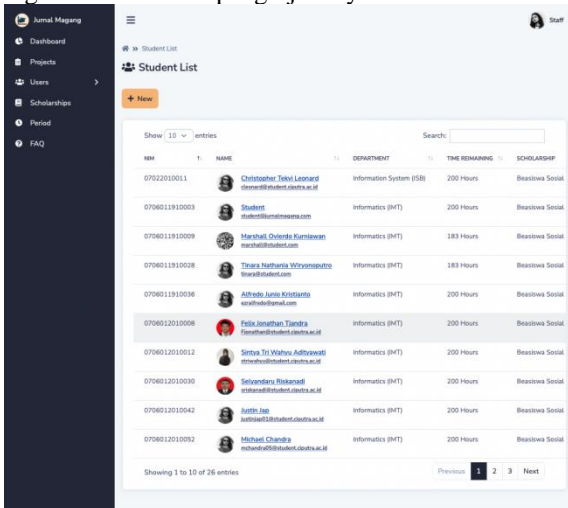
Jurnal Magang
Dashboard
Projects
Users
Scholarships
Period
FAQ

Staff

Student List

Student List

+ New

Show 10 entries

Search:

| NIM | NAME | DEPARTMENT | TIME REMAINING | SCHOLARSHIP |
|---|---|---|---|---|
| 07022010011 | Christopher Tekvi Leonard cleonard@student.ciputra.ac.id | Information System (ISB) | 200 Hours | Beasiswa Sosial |
| 0706011910003 | Student student@jurnalmagang.com | Informatics (IMT) | 200 Hours | Beasiswa Sosial |
| 0706011910009 | Marshall Oviendo Kurniawan marshall@student.com | Informatics (IMT) | 183 Hours | Beasiswa Sosial |
| 0706011910028 | Tinara Nathania Wiryonoputro tinara@student.com | Informatics (IMT) | 183 Hours | Beasiswa Sosial |
| 0706011910036 | Alfredo Junio Kristianto ezralfredo@gmail.com | Informatics (IMT) | 200 Hours | Beasiswa Sosial |
| 0706012010008 | Felix Jonathan Tjandra ftjonathan@student.ciputra.ac.id | Informatics (IMT) | 200 Hours | Beasiswa Sosial |
| 0706012010012 | Sintya Tri Wahyu Adityawati striwahyu@student.ciputra.ac.id | Informatics (IMT) | 200 Hours | Beasiswa Sosial |
| 0706012010030 | Selyandaru Riskanadi sriskanadi@student.ciputra.ac.id | Informatics (IMT) | 200 Hours | Beasiswa Sosial |
| 0706012010042 | Justin Jap justinjap01@student.ciputra.ac.id | Informatics (IMT) | 200 Hours | Beasiswa Sosial |
| 0706012010052 | Michael Chandra mchandra05@student.ciputra.ac.id | Informatics (IMT) | 200 Hours | Beasiswa Sosial |

Showing 1 to 10 of 26 entries

Previous 1 2 3 Next